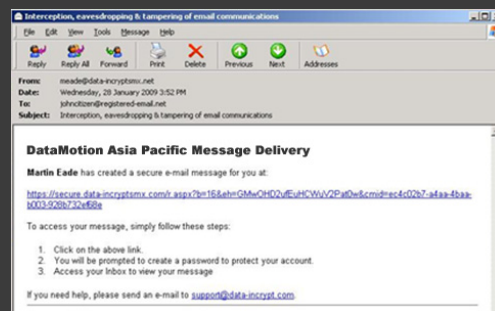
Interception, eavesdropping & tampering of email communications

File Edit View Tools Message Help

Reply Reply All Forward Print Delete Previous Next Addresses

From: meade@data-incryptsmx.net
Date: Wednesday, 28 January 2009 3:52 PM
To: johncitizen@registered-email.net
Subject: Interception, eavesdropping & tampering of email communications

DataMotion Asia Pacific Message Delivery

Martin Eade has created a secure e-mail message for you at:

https://secure.data-incryptsmx.com/r.aspx?b=16&eh=GMwOHD2vfEuHCWuV2Pat0w&cmid=ec4c02b7-a4aa-4baa-b003-928b732ef68e

To access your message, simply follow these steps:

1. Click on the above link.
2. You will be prompted to create a password to protect your account.
3. Access your Inbox to view your message

If you need help, please send an e-mail to support@data-incrypt.com.